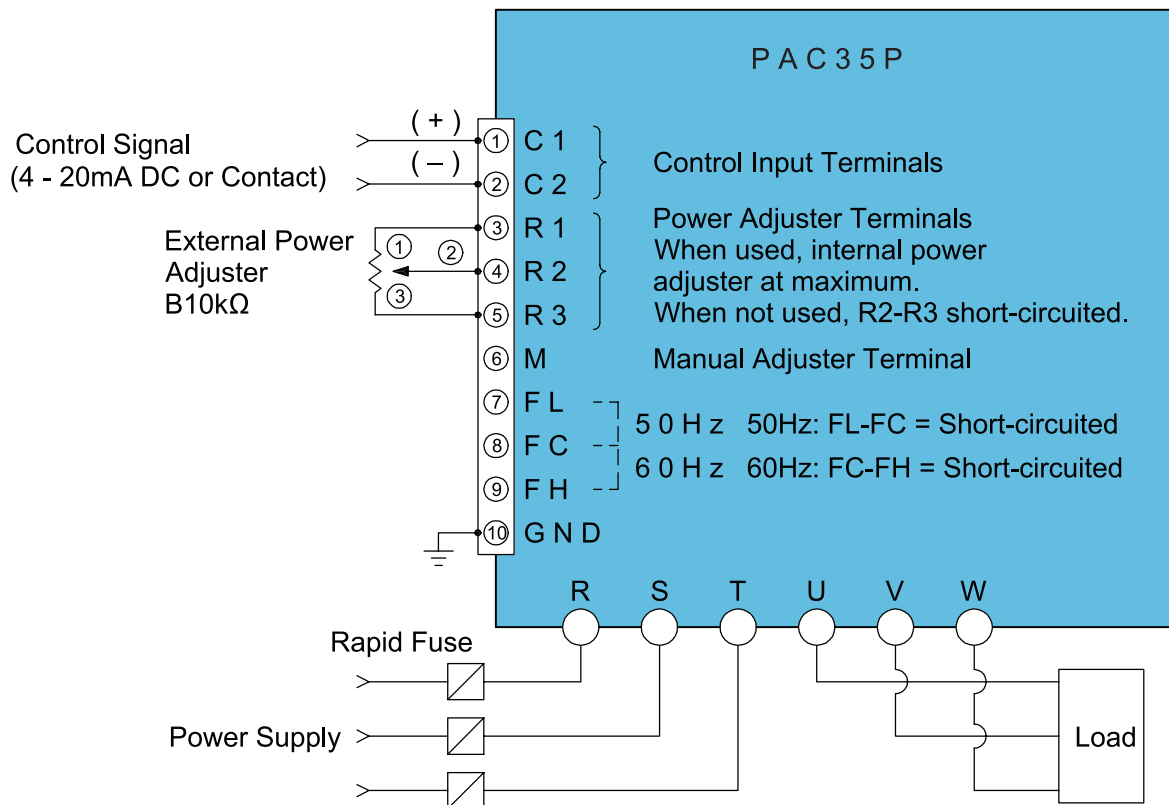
PAC35P

Control Signal
(4 - 20mA DC or Contact)

( + )
( – )

① C 1
② C 2

Control Input Terminals

External Power Adjuster B10kΩ

① ② ③

③ R 1
④ R 2
⑤ R 3

Power Adjuster Terminals
When used, internal power adjuster at maximum.
When not used, R2-R3 short-circuited.

⑥ M

Manual Adjuster Terminal

⑦ F L
⑧ F C
⑨ F H

5 0 H z 50Hz: FL-FC = Short-circuited
6 0 H z 60Hz: FC-FH = Short-circuited

⑩ G N D

R S T U V W

Rapid Fuse

Power Supply

Load